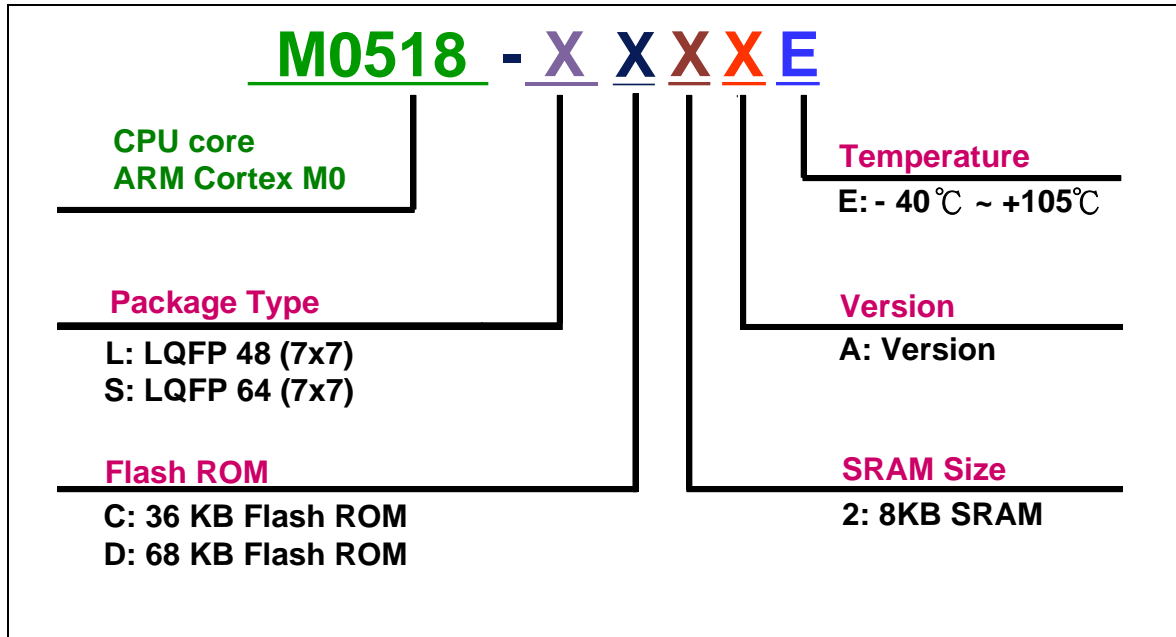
M0518 - X X X X E

CPU core
ARM Cortex M0

Temperature
E: - 40℃ ~ +105℃

Package Type
L: LQFP 48 (7x7)
S: LQFP 64 (7x7)

Version
A: Version

Flash ROM
C: 36 KB Flash ROM
D: 68 KB Flash ROM

SRAM Size
2: 8KB SRAM